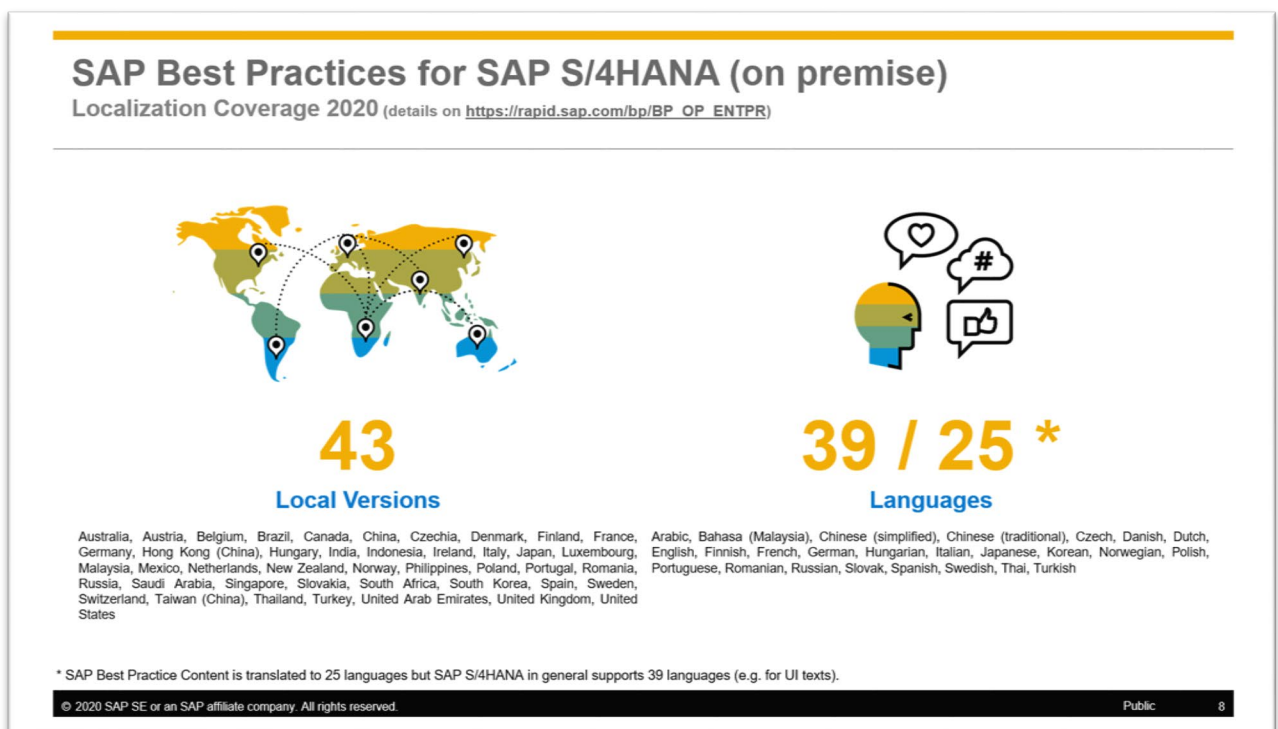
SAP Best Practices for SAP S/4HANA (on premise)
Localization Coverage 2020 (details on https://rapid.sap.com/bp/BP_OP_ENTPR)

43
Local Versions

Australia, Austria, Belgium, Brazil, Canada, China, Czechia, Denmark, Finland, France, Germany, Hong Kong (China), Hungary, India, Indonesia, Ireland, Italy, Japan, Luxembourg, Malaysia, Mexico, Netherlands, New Zealand, Norway, Philippines, Poland, Portugal, Romania, Russia, Saudi Arabia, Singapore, Slovakia, South Africa, South Korea, Spain, Sweden, Switzerland, Taiwan (China), Thailand, Turkey, United Arab Emirates, United Kingdom, United States

#

39 / 25 *
Languages

Arabic, Bahasa (Malaysia), Chinese (simplified), Chinese (traditional), Czech, Danish, Dutch, English, Finnish, French, German, Hungarian, Italian, Japanese, Korean, Norwegian, Polish, Portuguese, Romanian, Russian, Slovak, Spanish, Swedish, Thai, Turkish

* SAP Best Practice Content is translated to 25 languages but SAP S/4HANA in general supports 39 languages (e.g. for UI texts).

© 2020 SAP SE or an SAP affiliate company. All rights reserved.
Public
8